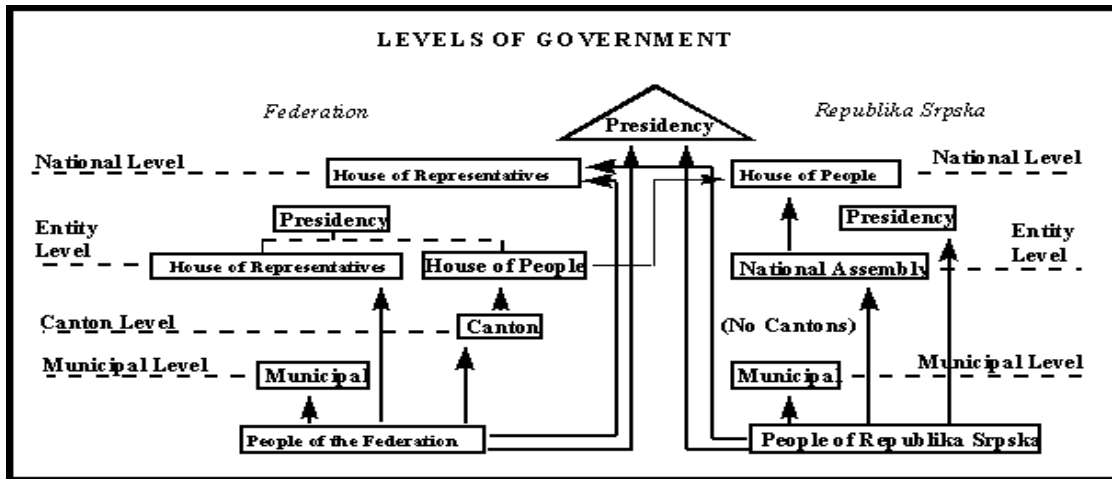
LEVELS OF GOVERNMENT

Federation

Presidency

Republika Srpska

National Level

House of Representatives

House of People

National Level

Presidency

Presidency

Entity Level

Entity Level

House of Representatives

House of People

National Assembly

Canton Level

Canton

(No Cantons)

Municipal Level

Municipal

Municipal

Municipal Level

People of the Federation

People of Republika Srpska